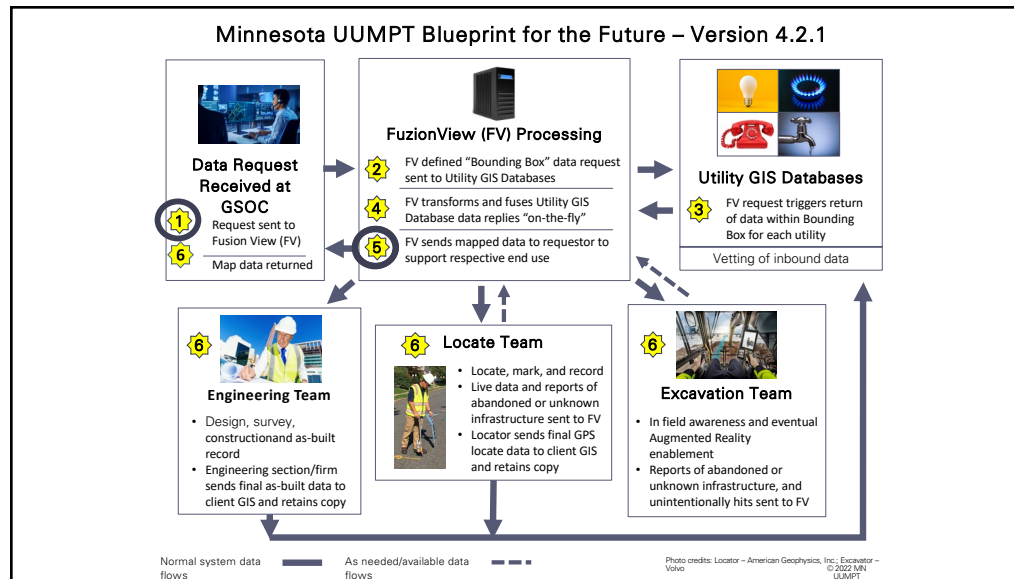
Minnesota UUMPT Blueprint for the Future – Version 4.2.1

Data Request Received at GSOC

1 Request sent to Fusion View (FV)

6 Map data returned

FuzionView (FV) Processing

2 FV defined "Bounding Box" data request sent to Utility GIS Databases

4 FV transforms and fuses Utility GIS Database data replies "on-the-fly"

5 FV sends mapped data to requestor to support respective end use

Utility GIS Databases

3 FV request triggers return of data within Bounding Box for each utility

Vetting of inbound data

6 Engineering Team

• Design, survey, constructionand as-built record
• Engineering section/firm sends final as-built data to client GIS and retains copy

6 Locate Team

• Locate, mark, and record
• Live data and reports of abandoned or unknown infrastructure sent to FV
• Locator sends final GPS locate data to client GIS and retains copy

6 Excavation Team

• In field awareness and eventual Augmented Reality enablement
• Reports of abandoned or unknown infrastructure, and unintentionally hits sent to FV

Normal system data flows

As needed/available data flows

Photo credits: Locator – American Geophysics, Inc.; Excavator – Volvo
© 2022 MN UUMPT